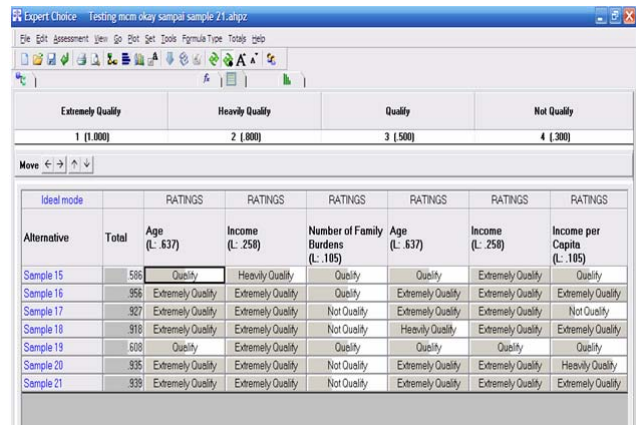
Expert Choice Testing mcm okay sampai sample 21.ahpz

File Edit Assessment View Go Plot Set Tools Formula Type Totals Help

| Extremely Qualify | Heavily Qualify | Qualify | Not Qualify |
|---|---|---|---|
| 1 (1.000) | 2 (.800) | 3 (.500) | 4 (.300) |

Move

| Ideal mode | | RATINGS | RATINGS | RATINGS | RATINGS | RATINGS | RATINGS |
|---|---|---|---|---|---|---|---|
| Alternative | Total | Age (L: .637) | Income (L: .258) | Number of Family Burdens (L: .105) | Age (L: .637) | Income (L: .258) | Income per Capita (L: .105) |
| Sample 15 | .586 | Qualify | Heavily Qualify | Qualify | Qualify | Extremely Qualify | Qualify |
| Sample 16 | .956 | Extremely Qualify | Extremely Qualify | Qualify | Extremely Qualify | Extremely Qualify | Extremely Qualify |
| Sample 17 | .927 | Extremely Qualify | Extremely Qualify | Not Qualify | Extremely Qualify | Extremely Qualify | Not Qualify |
| Sample 18 | .918 | Extremely Qualify | Extremely Qualify | Not Qualify | Heavily Qualify | Extremely Qualify | Extremely Qualify |
| Sample 19 | .608 | Qualify | Extremely Qualify | Qualify | Qualify | Qualify | Qualify |
| Sample 20 | .935 | Extremely Qualify | Extremely Qualify | Not Qualify | Extremely Qualify | Extremely Qualify | Heavily Qualify |
| Sample 21 | .939 | Extremely Qualify | Extremely Qualify | Not Qualify | Extremely Qualify | Extremely Qualify | Extremely Qualify |